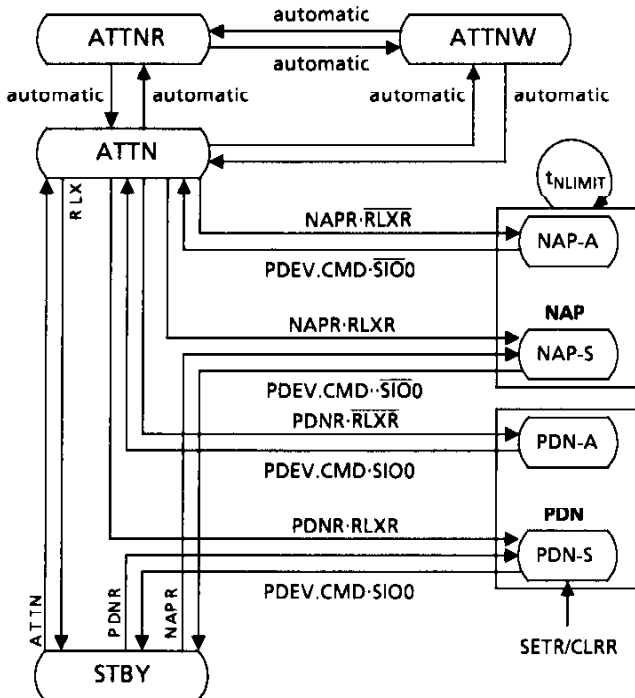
automatic

ATTNR

ATTNW

automatic

automatic

automatic

automatic

automatic

ATTN

RLX

$t_{NLIMIT}$

NAPR·$\overline{RLXR}$

NAP-A

PDEV.CMD·$\overline{SIO0}$

NAP

NAPR·RLXR

NAP-S

PDEV.CMD··$\overline{SIO0}$

PDNR·$\overline{RLXR}$

PDN-A

PDEV.CMD·SIO0

PDN

PDNR·RLXR

PDN-S

ATTN

PDNR

NAPR

PDEV.CMD·SIO0

SETR/CLRR

STBY